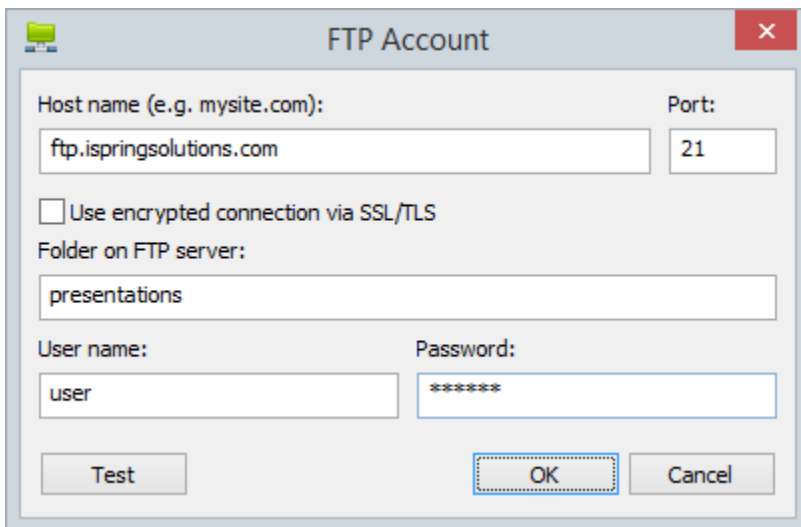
FTP Account

Host name (e.g. mysite.com):
ftp.ispringsolutions.com

Port:
21

Use encrypted connection via SSL/TLS

Folder on FTP server:
presentations

User name:
user

Password:
******

Test

OK

Cancel